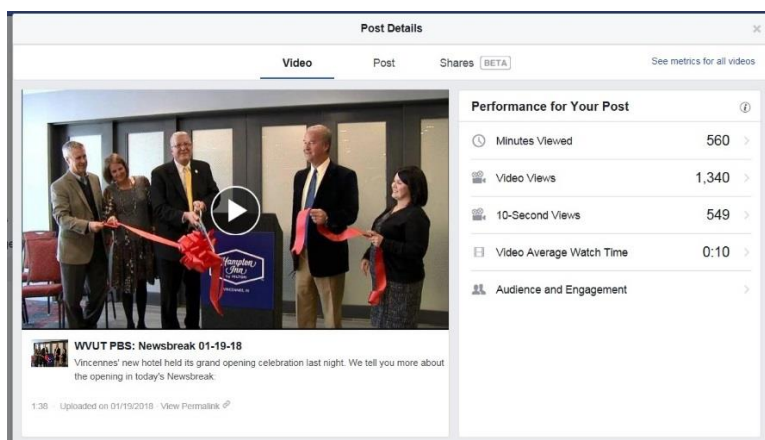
Post Details

Video Post Shares BETA See metrics for all videos

Hampton Inn by Hilton
VINCENNES, IN

WVUT PBS: Newsbreak 01-19-18
Vincennes' new hotel held its grand opening celebration last night. We tell you more about the opening in today's Newsbreak.

1:38 · Uploaded on 01/19/2018 · View Permalink

Performance for Your Post

| | |
|---|---|
| Minutes Viewed | 560 |
| Video Views | 1,340 |
| 10-Second Views | 549 |
| Video Average Watch Time | 0:10 |
| Audience and Engagement | |